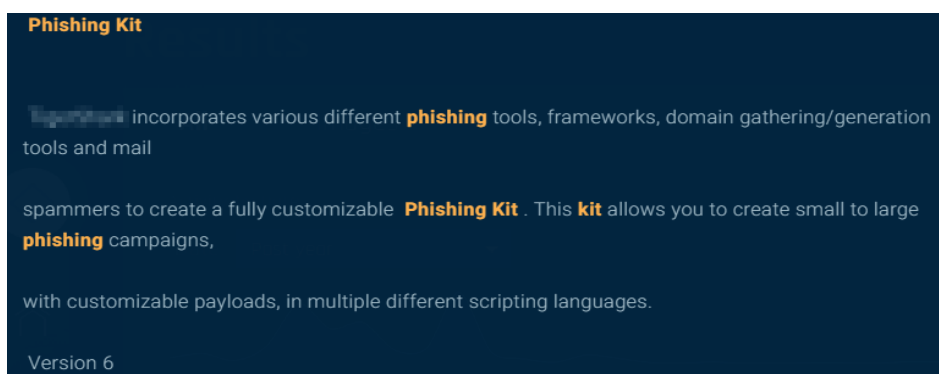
Phishing Kit

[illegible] incorporates various different phishing tools, frameworks, domain gathering/generation tools and mail

spammers to create a fully customizable Phishing Kit . This kit allows you to create small to large phishing campaigns,

with customizable payloads, in multiple different scripting languages.

Version 6